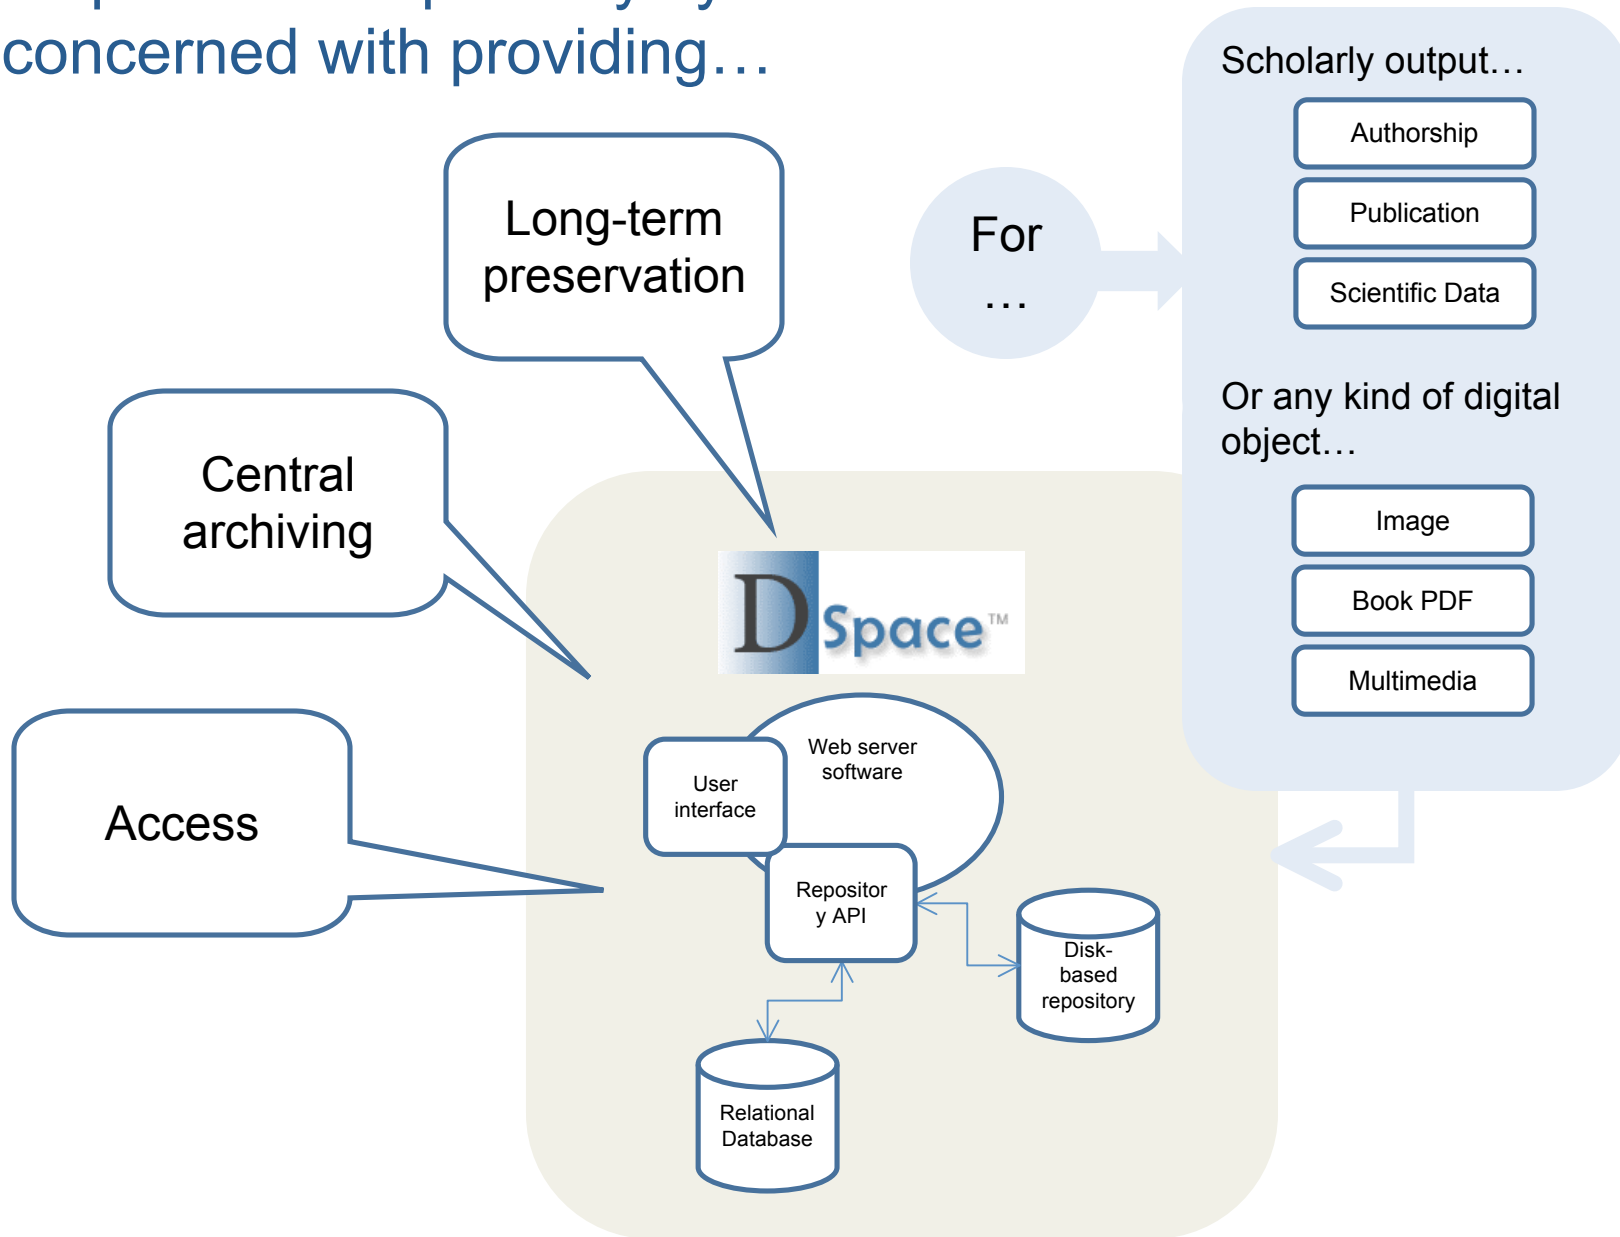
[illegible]
concerned with providing…

Scholarly output…

Authorship

Publication

Scientific Data

Or any kind of digital object…

Image

Book PDF

Multimedia

For …

Long-term preservation

Central archiving

Access

DSpace™

Web server software

User interface

Repository API

Disk-based repository

Relational Database